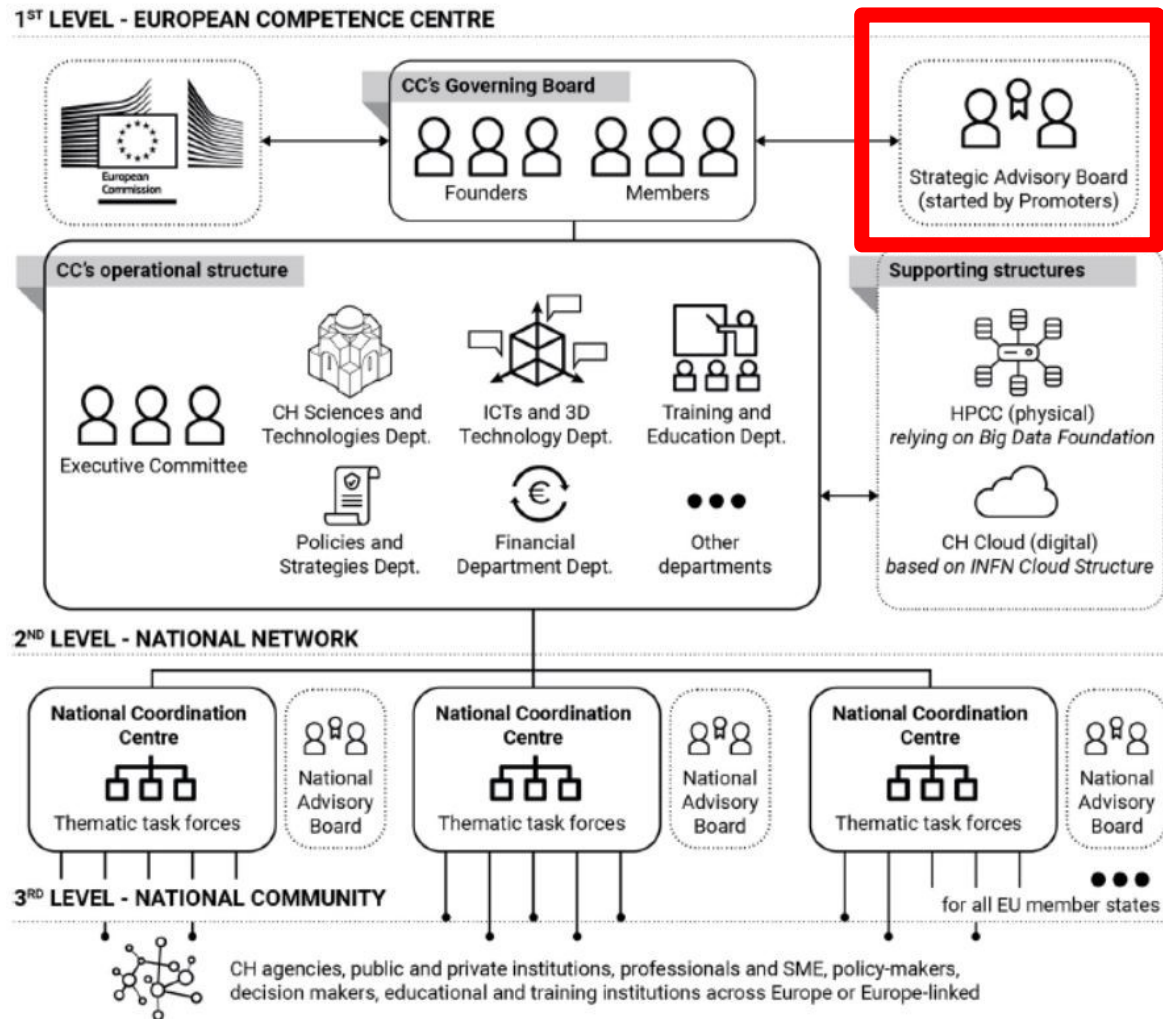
1$^{ST}$ LEVEL - EUROPEAN COMPETENCE CENTRE

European Commission

CC's Governing Board

Founders

Members

Strategic Advisory Board (started by Promoters)

CC's operational structure

Executive Committee

CH Sciences and Technologies Dept.

ICTs and 3D Technology Dept.

Training and Education Dept.

Policies and Strategies Dept.

Financial Department Dept.

Other departments

Supporting structures

HPCC (physical) relying on Big Data Foundation

CH Cloud (digital) based on INFN Cloud Structure

2$^{ND}$ LEVEL - NATIONAL NETWORK

National Coordination Centre

Thematic task forces

National Advisory Board

National Coordination Centre

Thematic task forces

National Advisory Board

National Coordination Centre

Thematic task forces

National Advisory Board

3$^{RD}$ LEVEL - NATIONAL COMMUNITY

for all EU member states

CH agencies, public and private institutions, professionals and SME, policy-makers, decision makers, educational and training institutions across Europe or Europe-linked